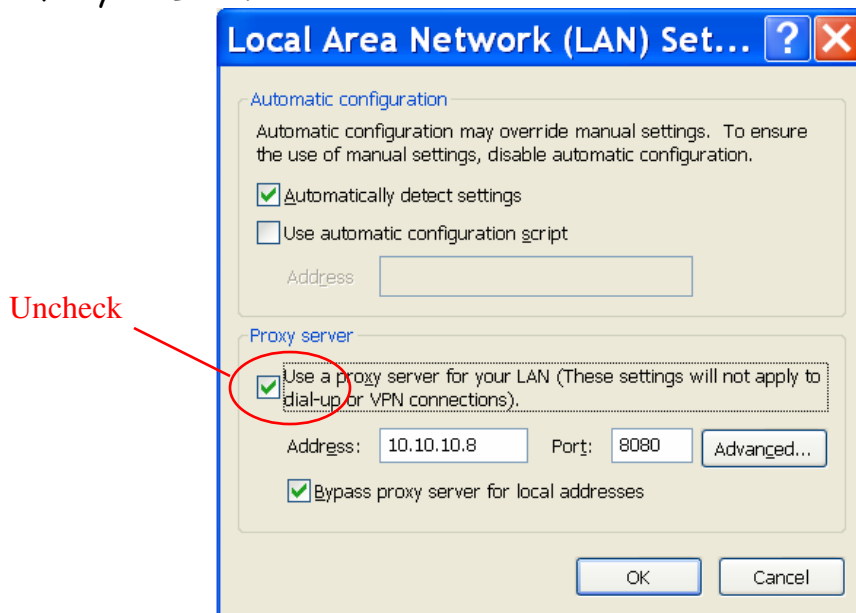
Local Area Network (LAN) Set...

Automatic configuration

Automatic configuration may override manual settings. To ensure the use of manual settings, disable automatic configuration.

Automatically detect settings

Use automatic configuration script

Address

Uncheck

Proxy server

Use a proxy server for your LAN (These settings will not apply to dial-up or VPN connections).

Address: 10.10.10.8 Port: 8080 Advanced...

Bypass proxy server for local addresses

OK Cancel